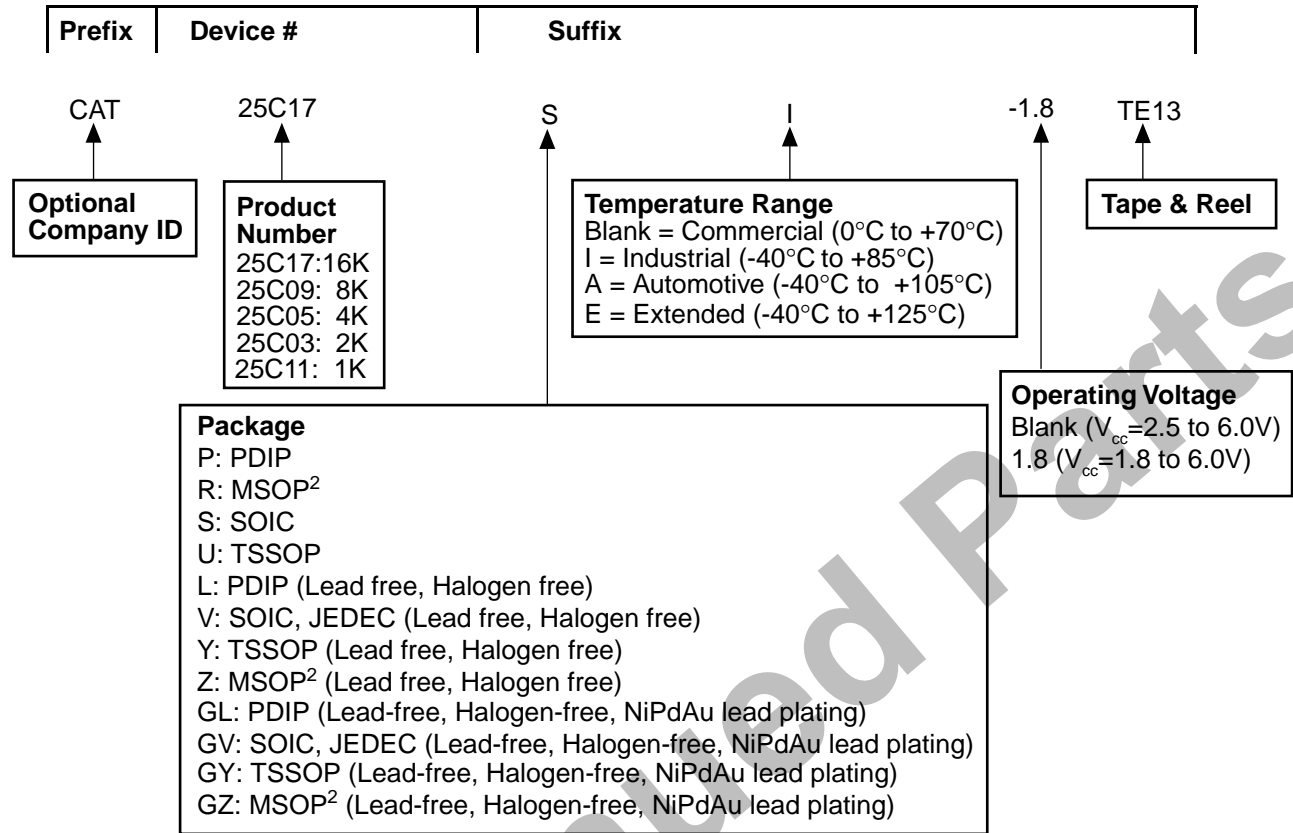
| Prefix | Device # | Suffix |
|---|---|---|

CAT 25C17 S I -1.8 TE13

Optional Company ID

Product Number
25C17:16K
25C09: 8K
25C05: 4K
25C03: 2K
25C11: 1K

Temperature Range
Blank = Commercial (0°C to +70°C)
I = Industrial (-40°C to +85°C)
A = Automotive (-40°C to +105°C)
E = Extended (-40°C to +125°C)

Tape & Reel

Operating Voltage
Blank ($V_{cc}$=2.5 to 6.0V)
1.8 ($V_{cc}$=1.8 to 6.0V)

Package
P: PDIP
R: MSOP$^2$
S: SOIC
U: TSSOP
L: PDIP (Lead free, Halogen free)
V: SOIC, JEDEC (Lead free, Halogen free)
Y: TSSOP (Lead free, Halogen free)
Z: MSOP$^2$ (Lead free, Halogen free)
GL: PDIP (Lead-free, Halogen-free, NiPdAu lead plating)
GV: SOIC, JEDEC (Lead-free, Halogen-free, NiPdAu lead plating)
GY: TSSOP (Lead-free, Halogen-free, NiPdAu lead plating)
GZ: MSOP$^2$ (Lead-free, Halogen-free, NiPdAu lead plating)

Discontinued Parts